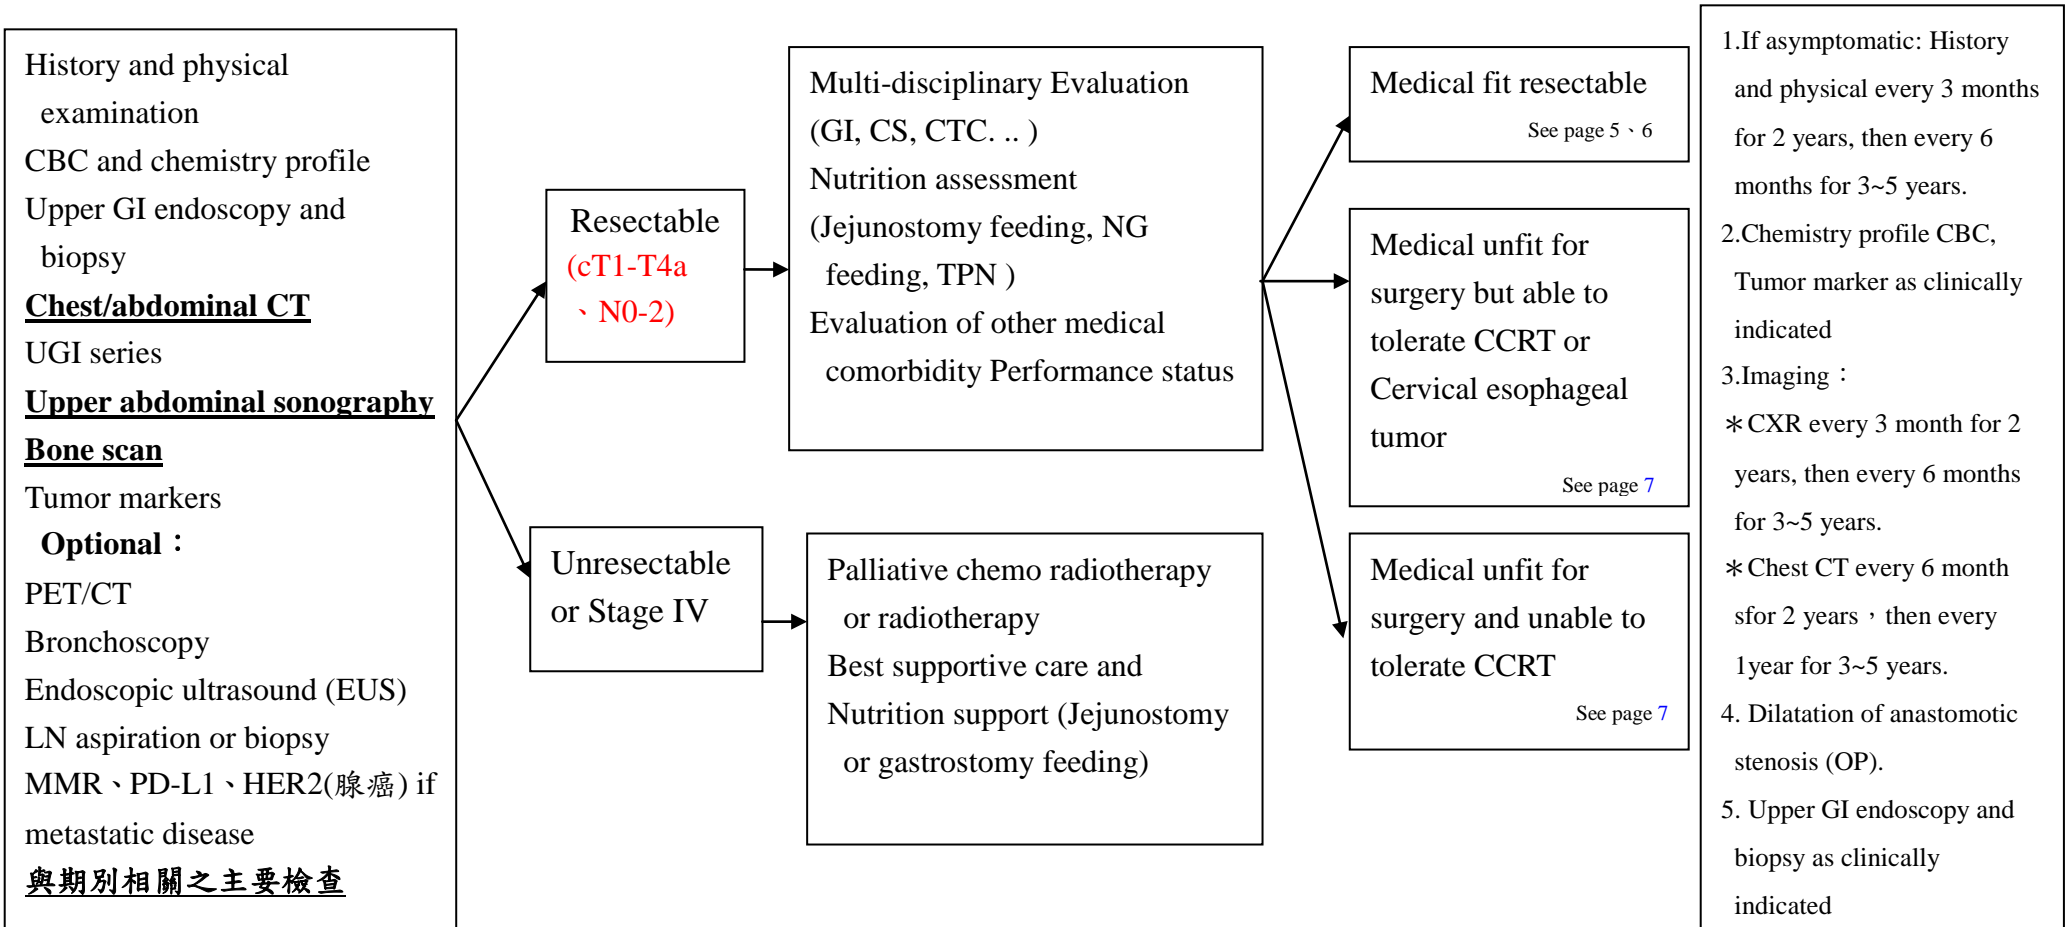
History and physical examination
CBC and chemistry profile
Upper GI endoscopy and biopsy
Chest/abdominal CT
UGI series
Upper abdominal sonography
Bone scan
Tumor markers
Optional：
PET/CT
Bronchoscopy
Endoscopic ultrasound (EUS)
LN aspiration or biopsy
MMR、PD-L1、HER2(腺癌) if metastatic disease
與期別相關之主要檢查

Resectable
(cT1-T4a 、N0-2)

Unresectable or Stage IV

Multi-disciplinary Evaluation (GI, CS, CTC. .. )
Nutrition assessment (Jejunostomy feeding, NG feeding, TPN )
Evaluation of other medical comorbidity Performance status

Palliative chemo radiotherapy or radiotherapy
Best supportive care and Nutrition support (Jejunostomy or gastrostomy feeding)

Medical fit resectable
See page 5、6

Medical unfit for surgery but able to tolerate CCRT or Cervical esophageal tumor
See page 7

Medical unfit for surgery and unable to tolerate CCRT
See page 7

1.If asymptomatic: History and physical every 3 months for 2 years, then every 6 months for 3~5 years.
2.Chemistry profile CBC, Tumor marker as clinically indicated
3.Imaging：
＊CXR every 3 month for 2 years, then every 6 months for 3~5 years.
＊Chest CT every 6 month sfor 2 years，then every 1year for 3~5 years.
4. Dilatation of anastomotic stenosis (OP).
5. Upper GI endoscopy and biopsy as clinically indicated